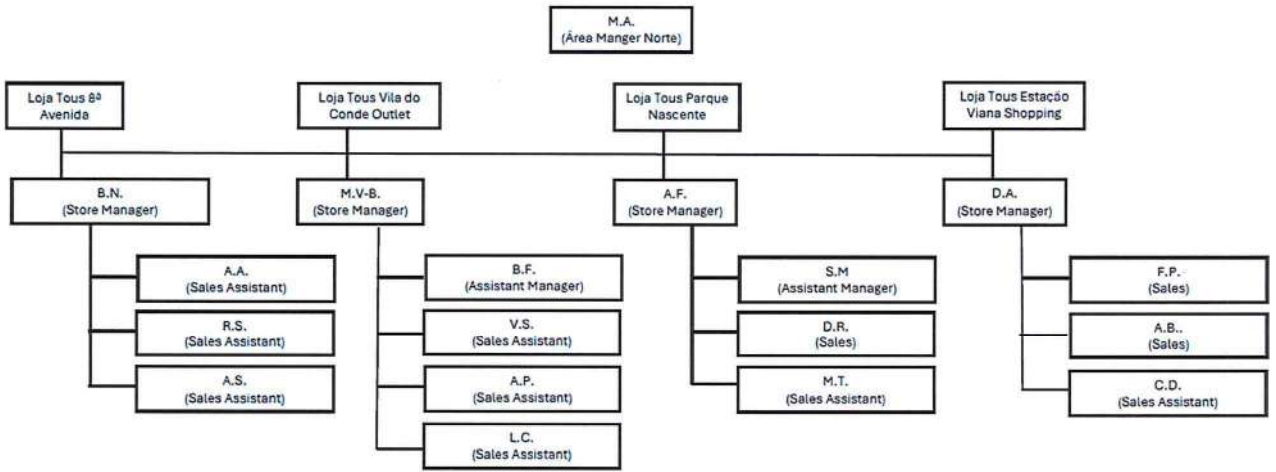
M.A.
(Área Manger Norte)

Loja Tous 8ª Avenida

Loja Tous Vila do Conde Outlet

Loja Tous Parque Nascente

Loja Tous Estacão Viana Shopping

B.N.
(Store Manager)

A.A.
(Sales Assistant)

R.S.
(Sales Assistant)

A.S.
(Sales Assistant)

M.V-B.
(Store Manager)

B.F.
(Assistant Manager)

V.S.
(Sales Assistant)

A.P.
(Sales Assistant)

L.C.
(Sales Assistant)

A.F.
(Store Manager)

S.M
(Assistant Manager)

D.R.
(Sales)

M.T.
(Sales Assistant)

D.A.
(Store Manager)

F.P.
(Sales)

A.B..
(Sales)

C.D.
(Sales Assistant)